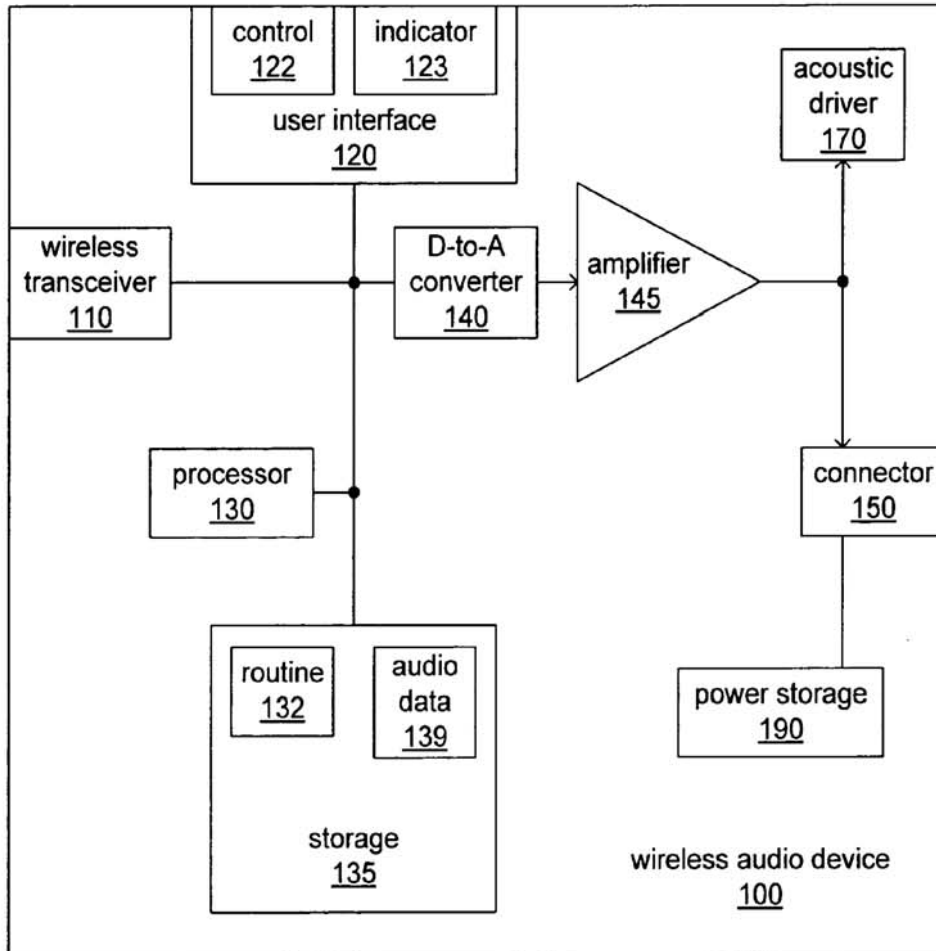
control
122

indicator
123

user interface
120

acoustic driver
170

wireless transceiver
110

D-to-A converter
140

amplifier
145

processor
130

connector
150

routine
132

audio data
139

storage
135

power storage
190

wireless audio device
100